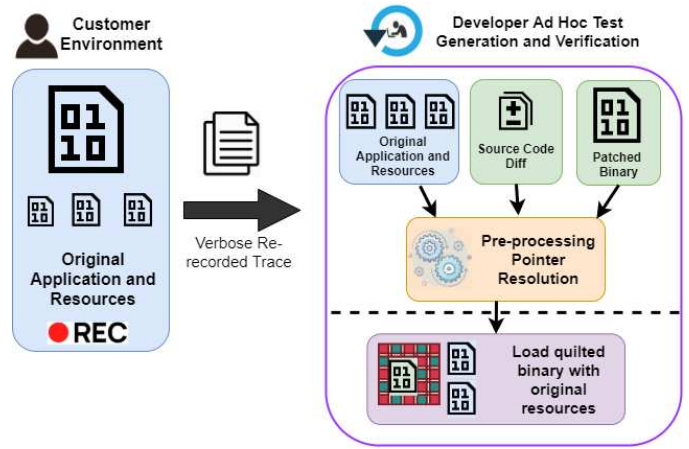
Customer Environment

01
10

01
10

01
10

01
10

Original Application and Resources

REC

Verbose Re-recorded Trace

Developer Ad Hoc Test Generation and Verification

01
10

01
10

01
10

Original Application and Resources

Source Code Diff

01
10

Patched Binary

Pre-processing Pointer Resolution

01
10

01
10

01
10

Load quilted binary with original resources